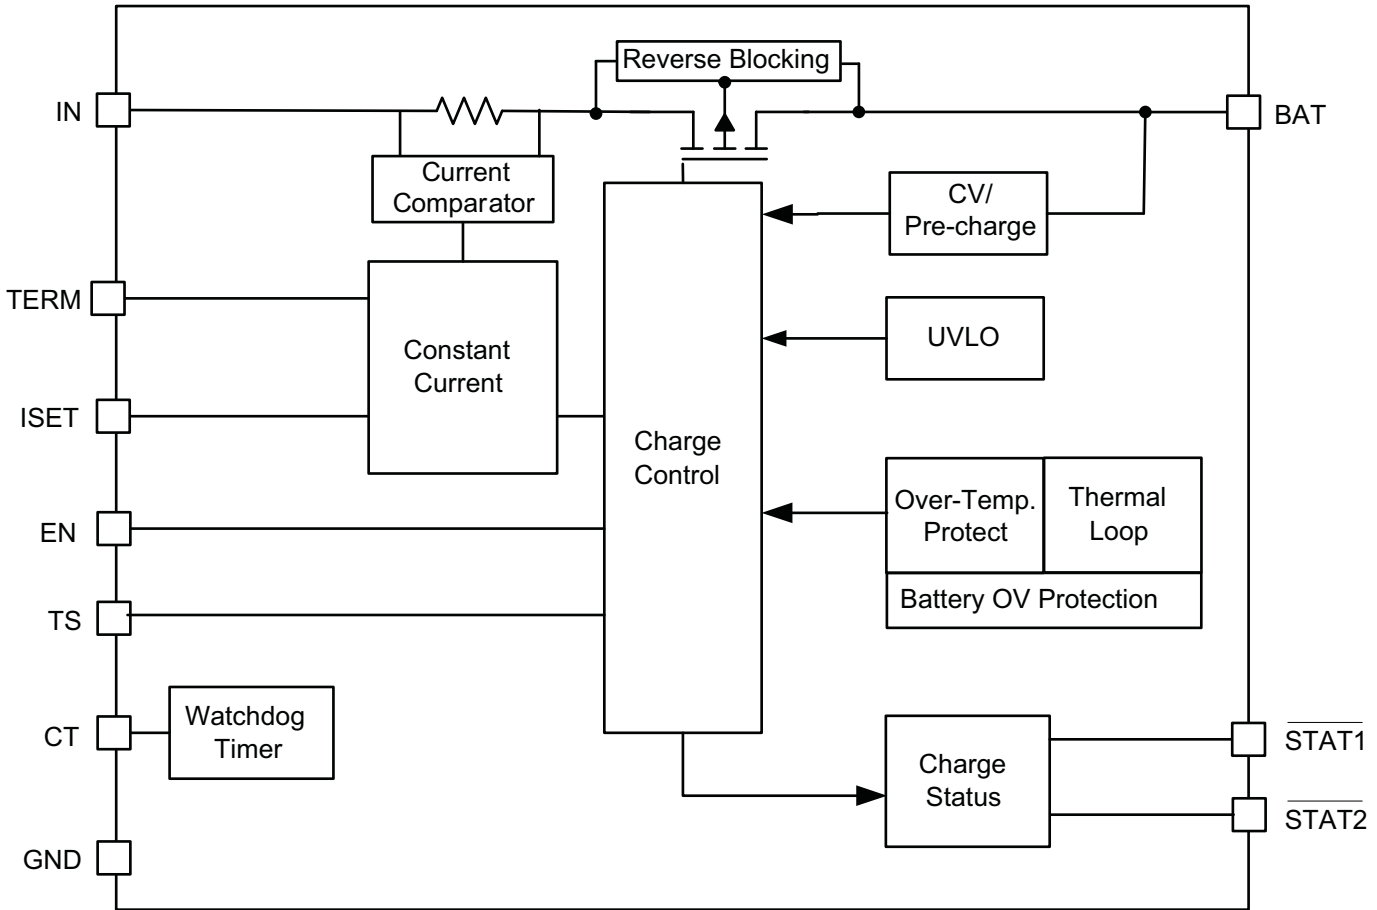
Reverse Blocking

IN

BAT

Current Comparator

CV/ Pre-charge

TERM

Constant Current

UVLO

ISET

Charge Control

EN

Over-Temp. Protect

Thermal Loop

Battery OV Protection

TS

CT

Watchdog Timer

Charge Status

$\overline{\text{STAT1}}$

$\overline{\text{STAT2}}$

GND